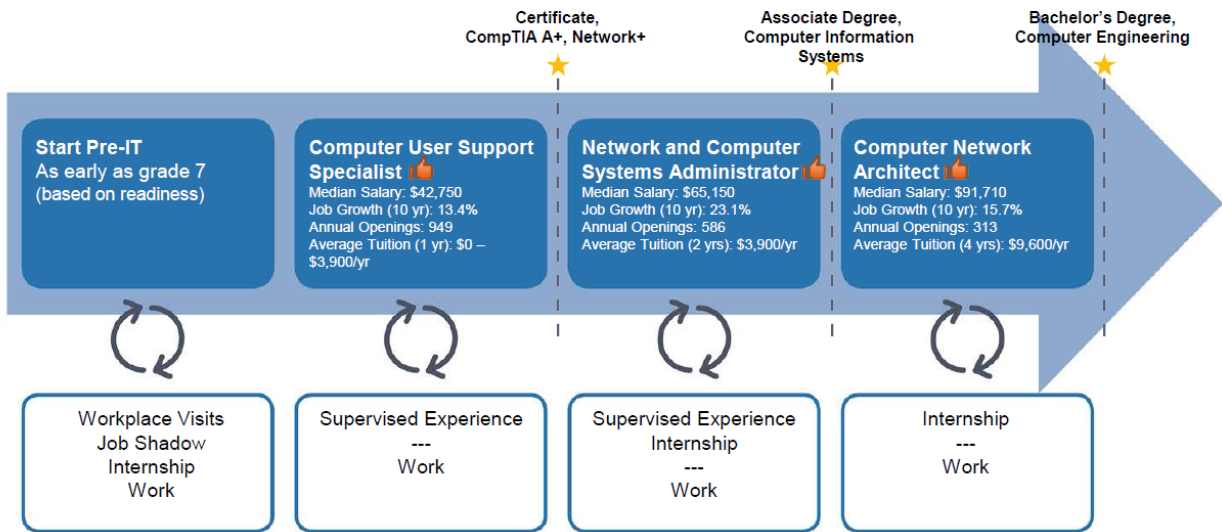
Certificate, CompTIA A+, Network+

Associate Degree, Computer Information Systems

Bachelor's Degree, Computer Engineering

Start Pre-IT
As early as grade 7 (based on readiness)

Computer User Support Specialist
Median Salary: $42,750
Job Growth (10 yr): 13.4%
Annual Openings: 949
Average Tuition (1 yr): $0 – $3,900/yr

Network and Computer Systems Administrator
Median Salary: $65,150
Job Growth (10 yr): 23.1%
Annual Openings: 586
Average Tuition (2 yrs): $3,900/yr

Computer Network Architect
Median Salary: $91,710
Job Growth (10 yr): 15.7%
Annual Openings: 313
Average Tuition (4 yrs): $9,600/yr

Workplace Visits
Job Shadow
Internship
Work

Supervised Experience
---
Work

Supervised Experience
Internship
---
Work

Internship
---
Work